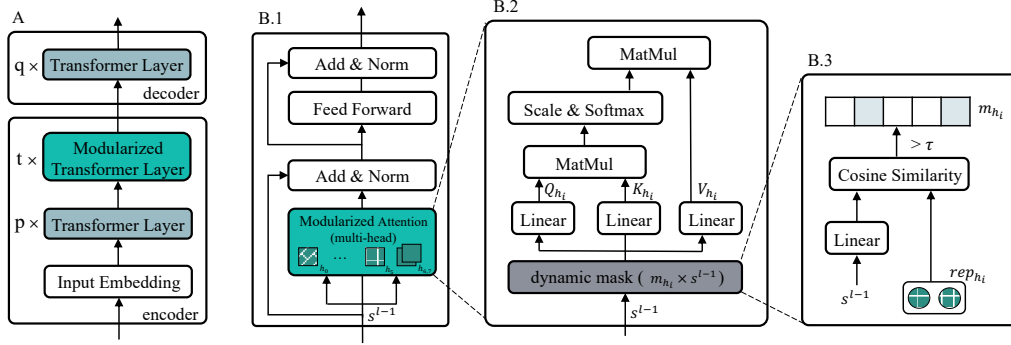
A

q × Transformer Layer

decoder

t × Modularized Transformer Layer

p × Transformer Layer

Input Embedding

encoder

B.1

Add & Norm

Feed Forward

Add & Norm

Modularized Attention (multi-head)

$h_0$ ... $h_n$ $h_{n,\tau}$

$s^{l-1}$

B.2

MatMul

Scale & Softmax

MatMul

$Q_{h_i}$ $K_{h_i}$ $V_{h_i}$

Linear Linear Linear

dynamic mask ( $m_{h_i} \times s^{l-1}$ )

$s^{l-1}$

B.3

$m_{h_i}$

$> \tau$

Cosine Similarity

Linear

$s^{l-1}$

$rep_{h_i}$